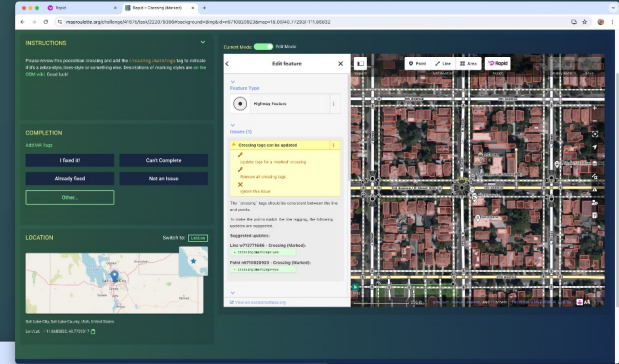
Rapid
Rapid • Crossing (Marked)
maproulette.org/challenge/41676/task/222079396

INSTRUCTIONS

Please review this pedestrian crossing and add the crossing:markings tag to indicate if it's a zebra-style, lines-style or something else. Descriptions of marking styles are on the OSM wiki. Good luck!

COMPLETION

I fixed it!
Can't Complete
Already fixed
Not an Issue
Other...

LOCATION

Switch to:

Salt Lake City, Salt Lake County, Utah, United States

Current Mode: Edit Mode

Edit feature

Feature Type

Highway Feature

Issues (1)

Crossing tags can be updated

Update Tags for a "marked" crossing

Remove all crossing tags

Ignore this issue

The "crossing" tags should be consistent between the line and points.

To make the points match the line tagging, the following updates are suggested:

Suggested updates:

Line w773779496 - Crossing (Marked):

Point n6710025929 - Crossing (Marked):

View on openstreetmap.org

Point
Line
Area
Rapid